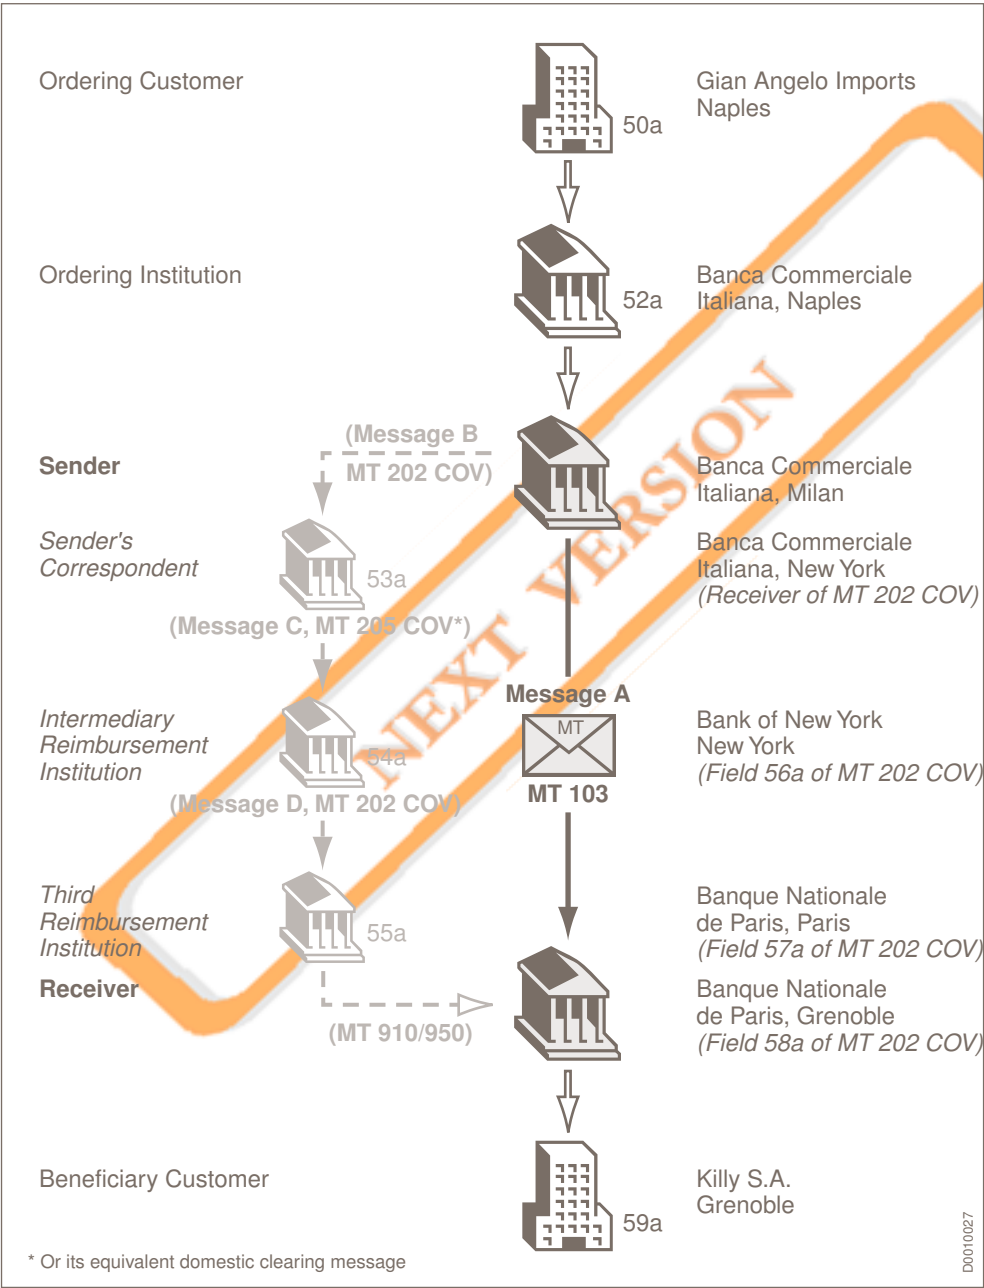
Ordering Customer

50a

Gian Angelo Imports
Naples

Ordering Institution

52a

Banca Commerciale
Italiana, Naples

(Message B
MT 202 COV)

Sender

Banca Commerciale
Italiana, Milan

Sender's
Correspondent

53a

Banca Commerciale
Italiana, New York
(Receiver of MT 202 COV)

(Message C, MT 205 COV*)

NEXT VERSION

Message A

Intermediary
Reimbursement
Institution

54a

MT

Bank of New York
New York
(Field 56a of MT 202 COV)

(Message D, MT 202 COV)

MT 103

Third
Reimbursement
Institution

55a

Banque Nationale
de Paris, Paris
(Field 57a of MT 202 COV)

Receiver

(MT 910/950)

Banque Nationale
de Paris, Grenoble
(Field 58a of MT 202 COV)

Beneficiary Customer

59a

Killy S.A.
Grenoble

* Or its equivalent domestic clearing message

D0010027